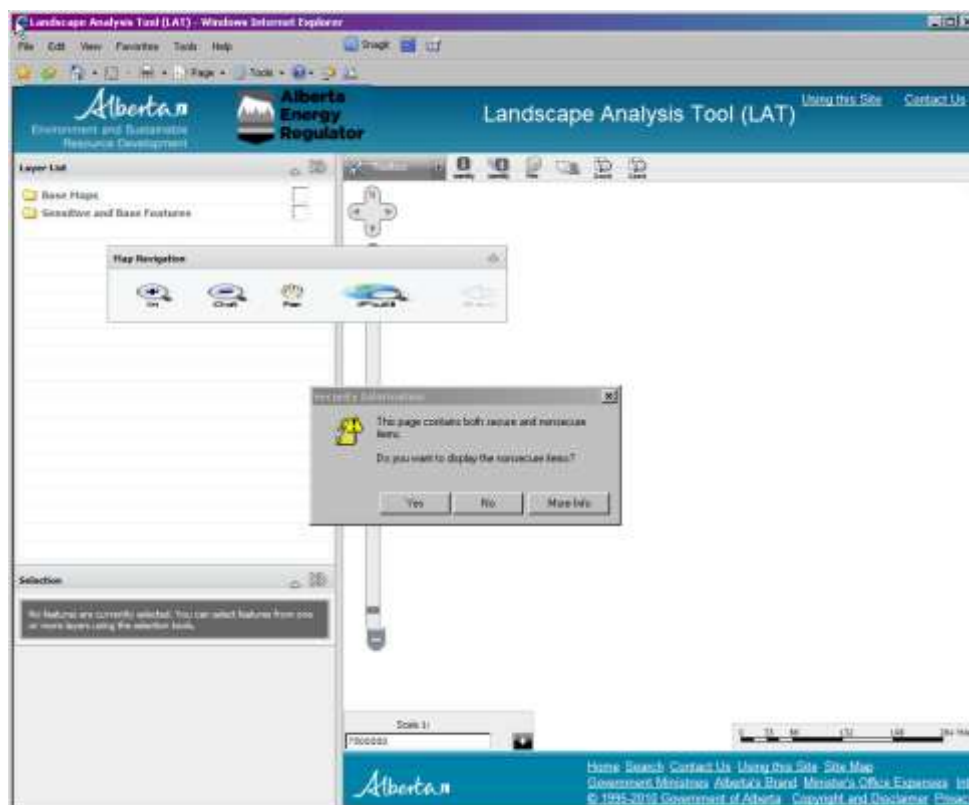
Landscape Analysis Tool (LAT) - Windows Internet Explorer

File Edit View Favorites Tools Help

Snagit

Page Tools

Alberta Environment and Sustainable Resource Development

Alberta Energy Regulator

Landscape Analysis Tool (LAT)

Using this Site Contact Us

Layer List

Base Maps

Sensitive and Base Features

Map Navigation

In Out Pan

Security Information

This page contains both secure and nonsecure items.

Do you want to display the nonsecure items?

Yes No More Info

Selection

No features are currently selected. You can select features from one or more layers using the selection tools.

Scale 1:

7500000

Alberta

Home Search Contact Us Using this Site Site Map

Government Ministries Alberta's Brand Minister's Office Expenses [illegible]

© 1995-2010 Government of Alberta Copyright and Disclaimer Privacy